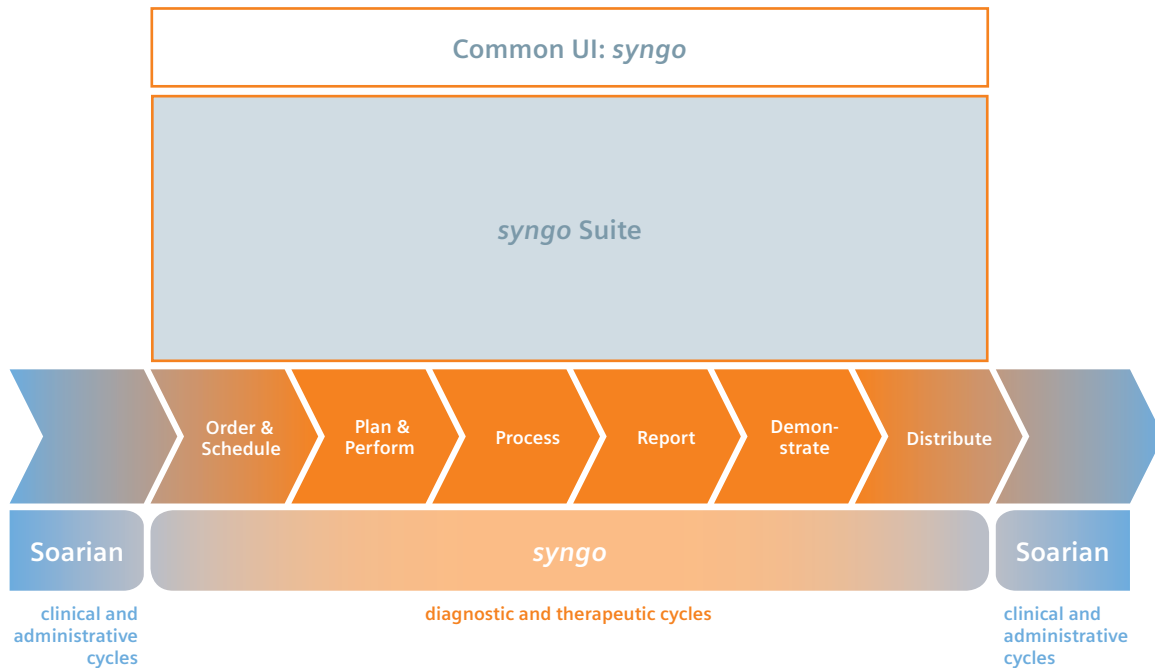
Common UI: syngo

syngo Suite

Order & Schedule

Plan & Perform

Process

Report

Demonstrate

Distribute

Soarian

syngo

Soarian

clinical and administrative cycles

diagnostic and therapeutic cycles

clinical and administrative cycles